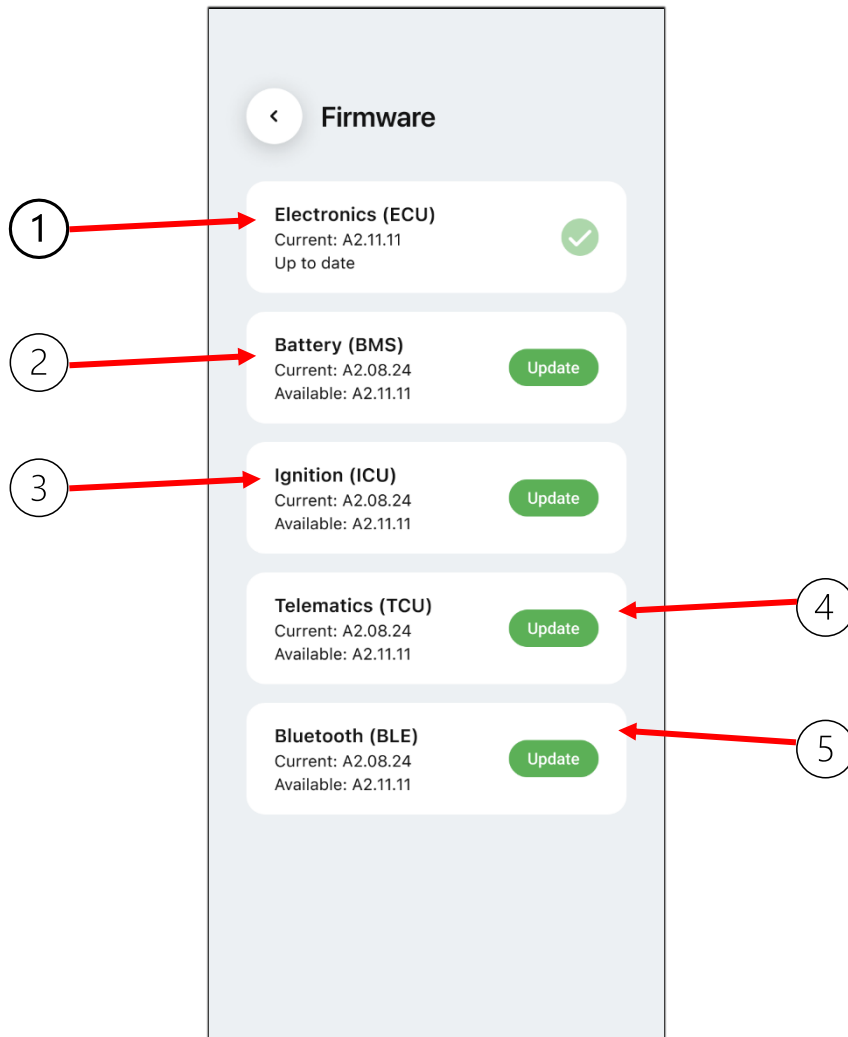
<

Firmware

1

Electronics (ECU)
Current: A2.11.11
Up to date

2

Battery (BMS)
Current: A2.08.24
Available: A2.11.11

Update

3

Ignition (ICU)
Current: A2.08.24
Available: A2.11.11

Update

Telematics (TCU)
Current: A2.08.24
Available: A2.11.11

Update

4

Bluetooth (BLE)
Current: A2.08.24
Available: A2.11.11

Update

5